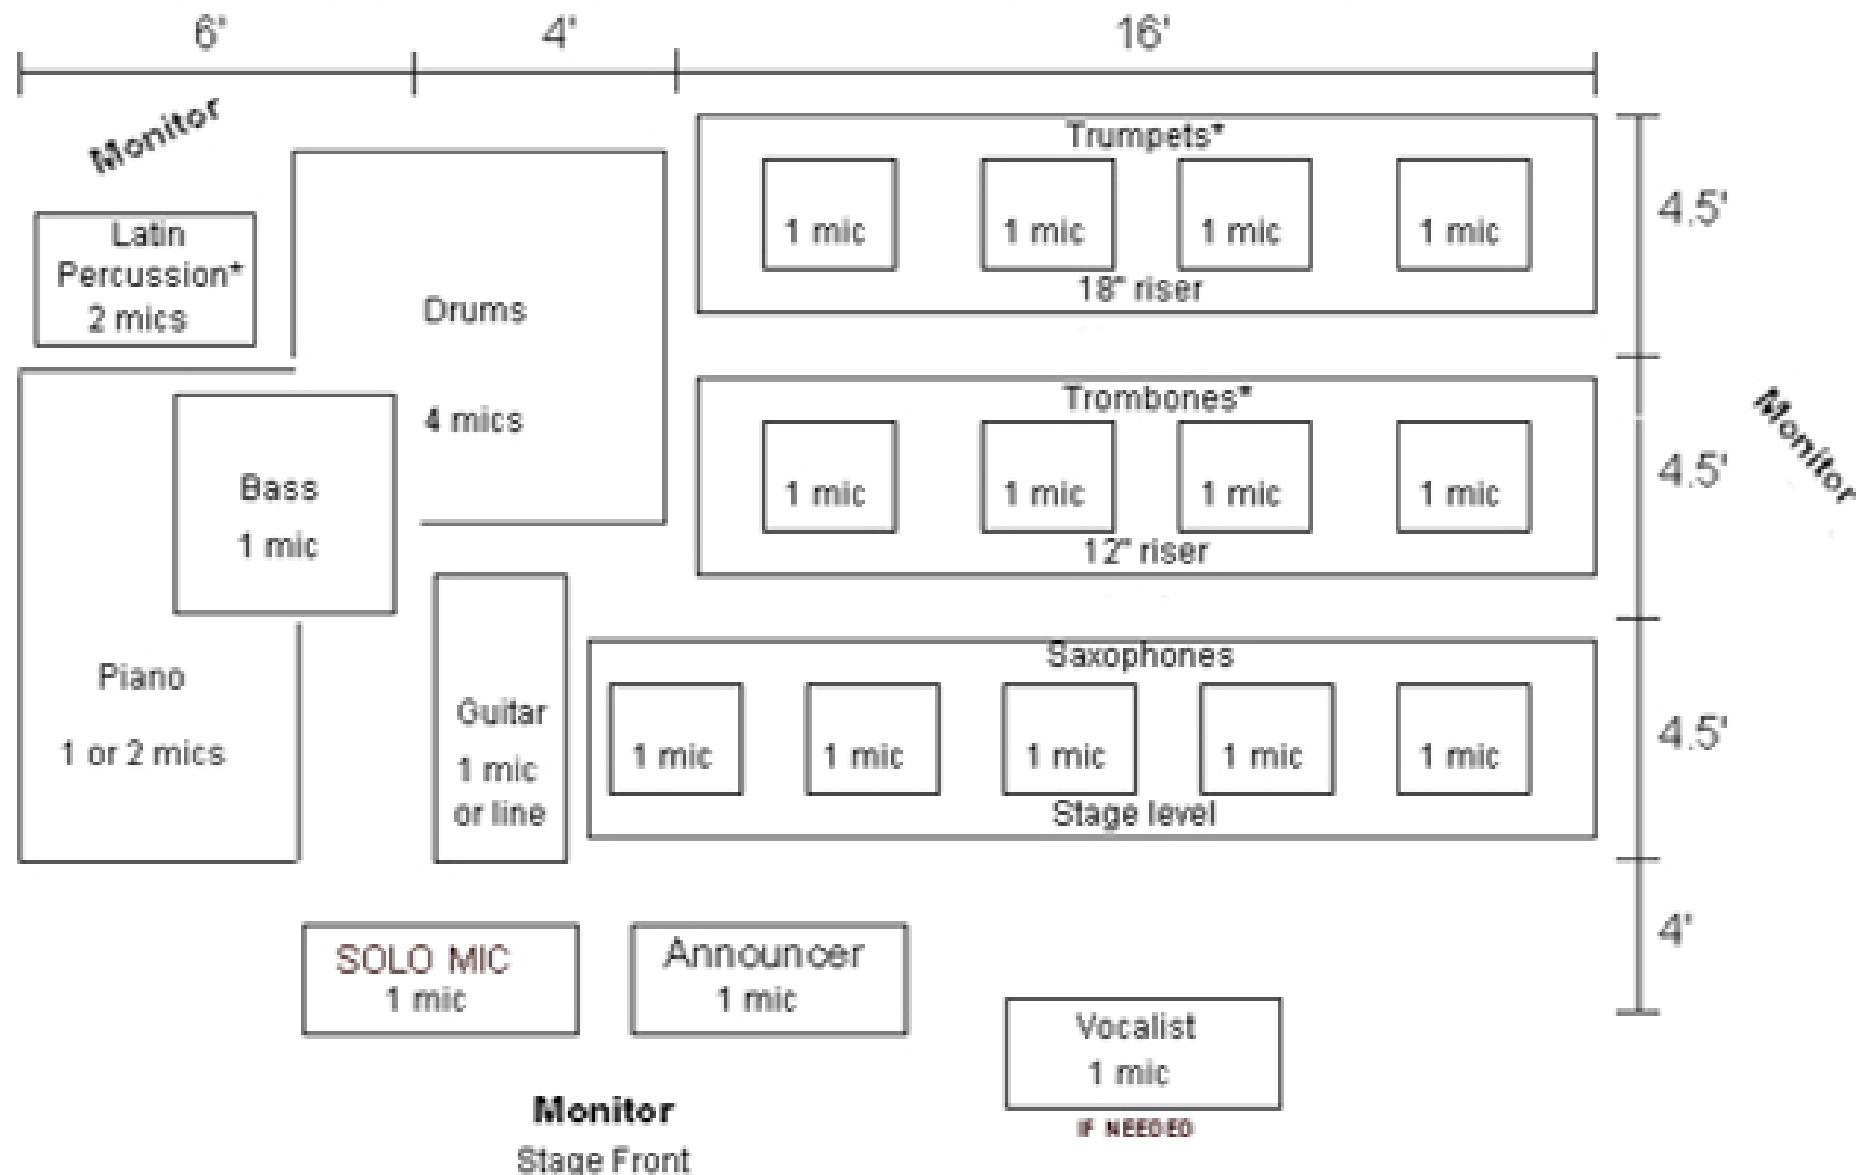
6'

4'

16'

Monitor

Latin Percussion* 2 mics

Drums

4 mics

Trumpets*

1 mic

1 mic

1 mic

1 mic

18" riser

4.5'

Trombones*

1 mic

1 mic

1 mic

1 mic

12" riser

4.5'

Monitor

Bass

1 mic

Piano

1 or 2 mics

Guitar

1 mic or line

Saxophones

1 mic

1 mic

1 mic

1 mic

1 mic

Stage level

4.5'

4'

SOLO MIC
1 mic

Announcer
1 mic

Vocalist
1 mic

IF NEEDED

Monitor
Stage Front